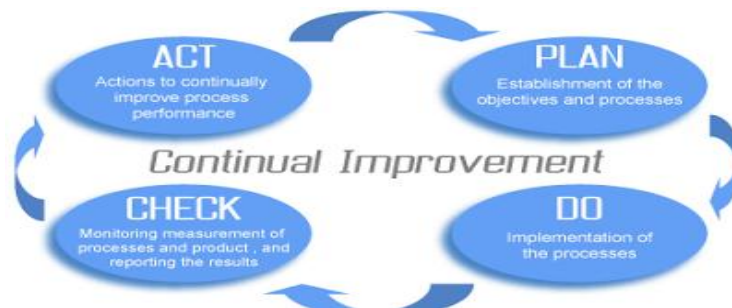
ACT
Actions to continually improve process performance

PLAN
Establishment of the objectives and processes

Continual Improvement

CHECK
Monitoring measurement of processes and product , and reporting the results

DO
Implementation of the processes